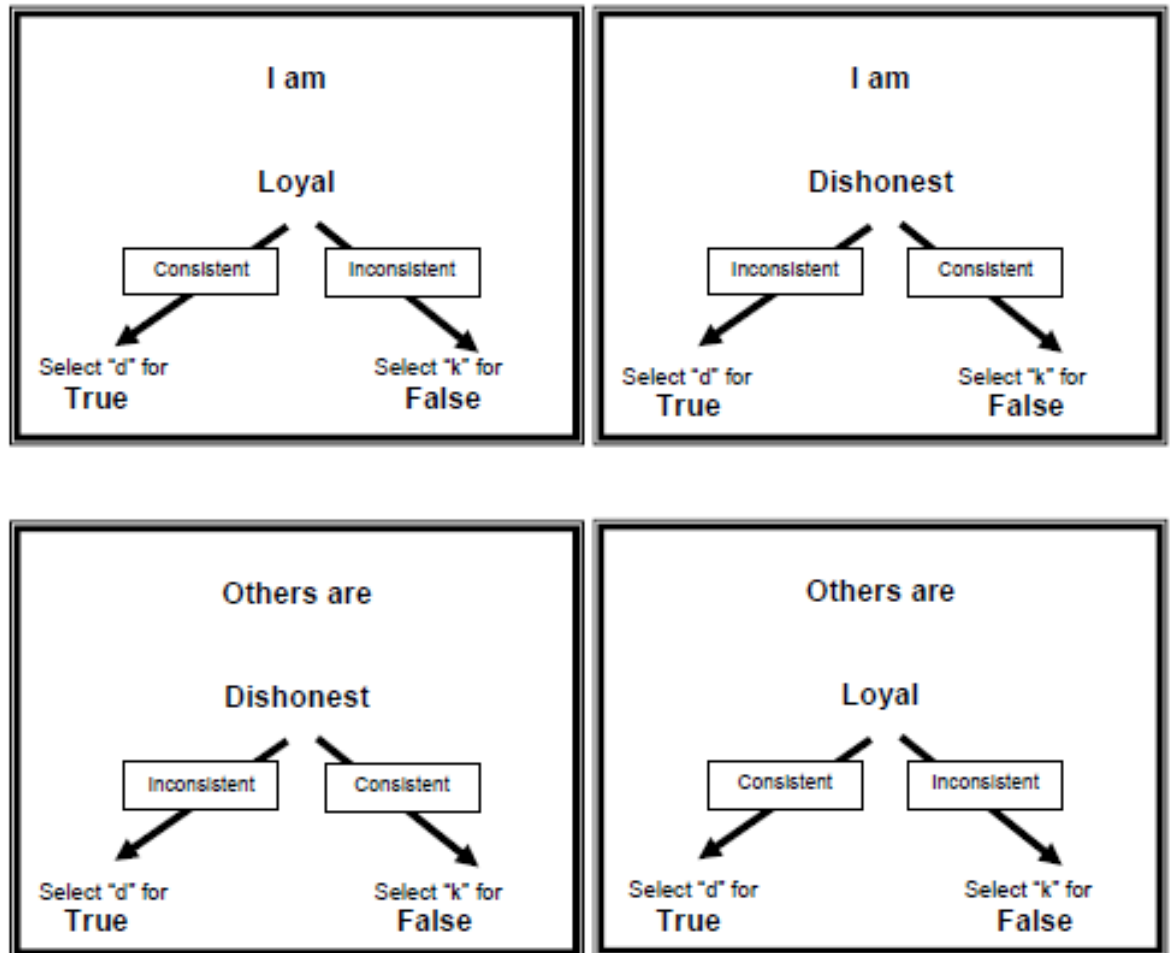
I am

Loyal

Consistent

Inconsistent

Select "d" for
True

Select "k" for
False

I am

Dishonest

Inconsistent

Consistent

Select "d" for
True

Select "k" for
False

Others are

Dishonest

Inconsistent

Consistent

Select "d" for
True

Select "k" for
False

Others are

Loyal

Consistent

Inconsistent

Select "d" for
True

Select "k" for
False